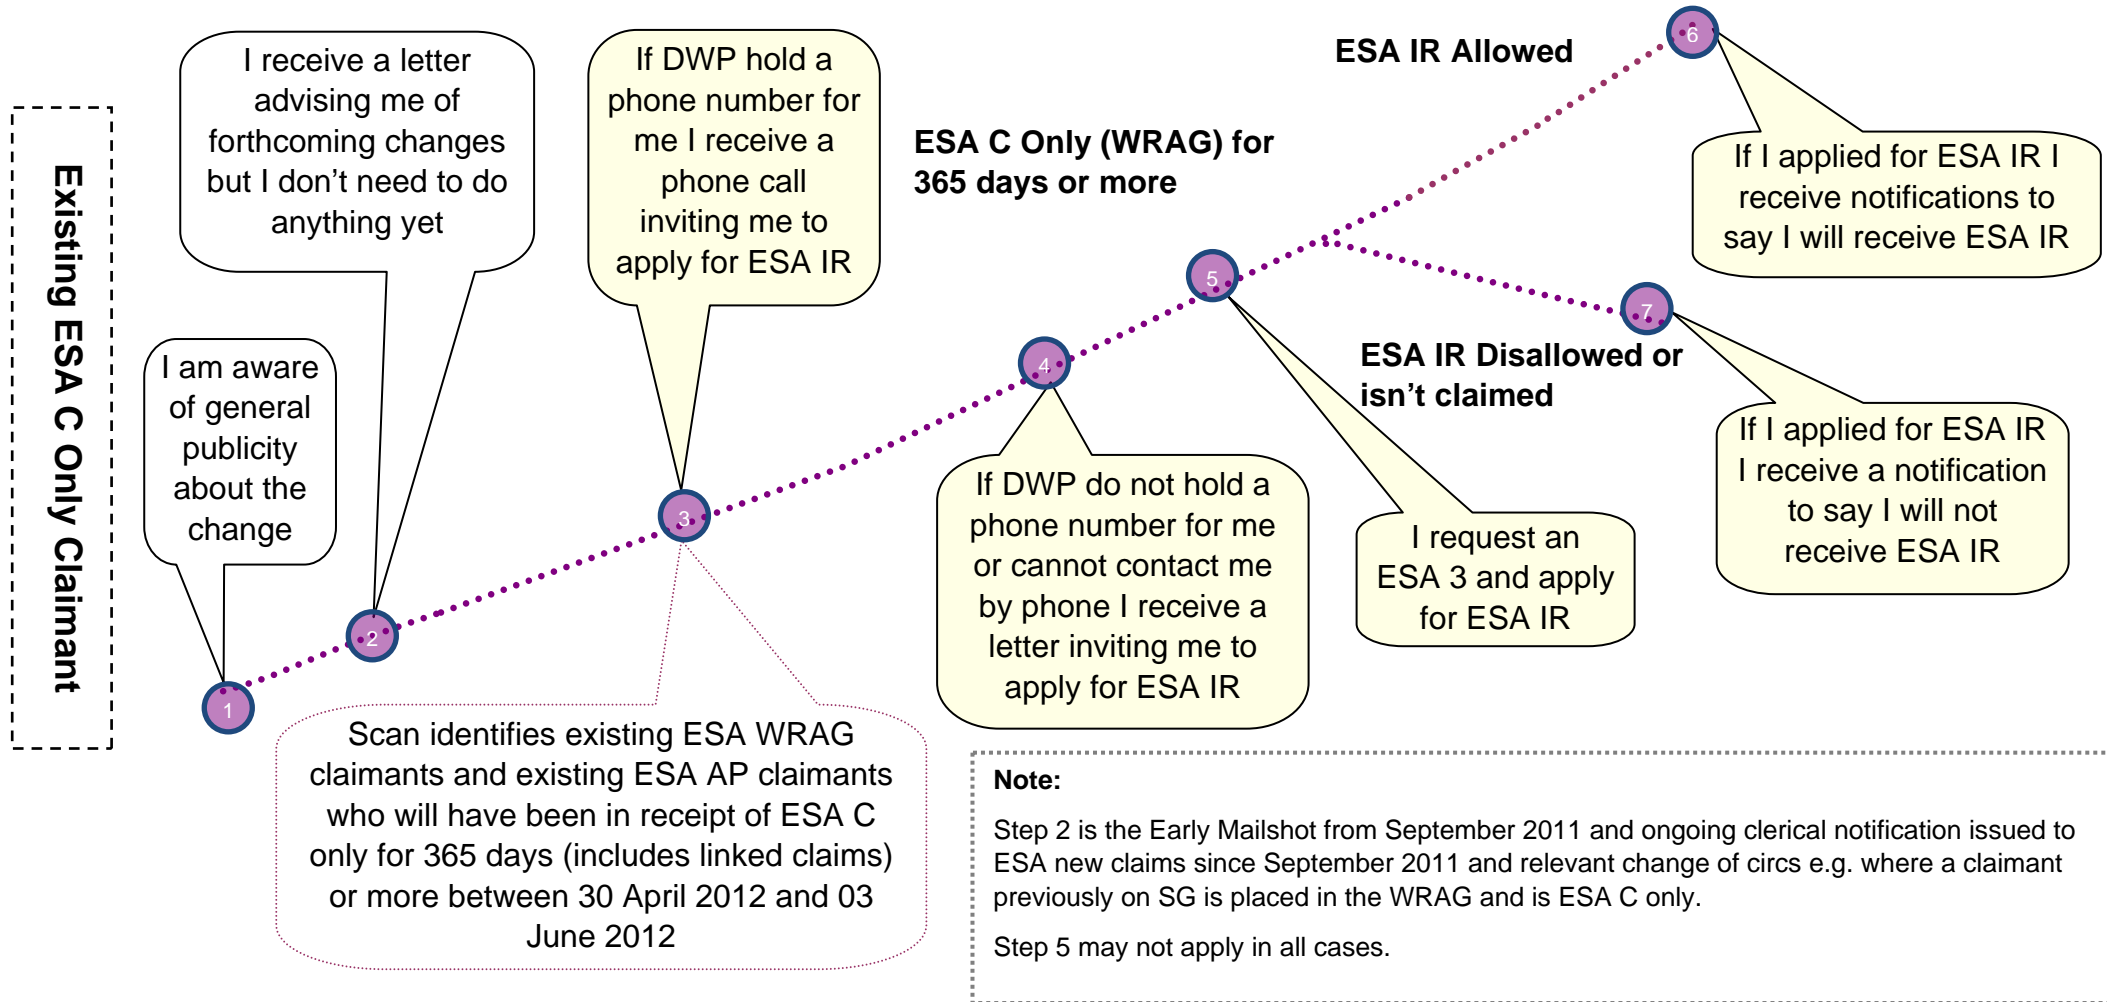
Existing ESA C Only Claimant

I am aware of general publicity about the change

1

I receive a letter advising me of forthcoming changes but I don't need to do anything yet

2

If DWP hold a phone number for me I receive a phone call inviting me to apply for ESA IR

3

Scan identifies existing ESA WRAG claimants and existing ESA AP claimants who will have been in receipt of ESA C only for 365 days (includes linked claims) or more between 30 April 2012 and 03 June 2012

ESA C Only (WRAG) for 365 days or more

4

If DWP do not hold a phone number for me or cannot contact me by phone I receive a letter inviting me to apply for ESA IR

5

I request an ESA 3 and apply for ESA IR

ESA IR Allowed

6

If I applied for ESA IR I receive notifications to say I will receive ESA IR

ESA IR Disallowed or isn't claimed

7

If I applied for ESA IR I receive a notification to say I will not receive ESA IR

Note:

Step 2 is the Early Mailshot from September 2011 and ongoing clerical notification issued to ESA new claims since September 2011 and relevant change of circs e.g. where a claimant previously on SG is placed in the WRAG and is ESA C only.

Step 5 may not apply in all cases.